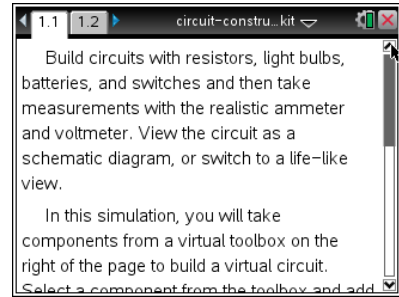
1.1 1.2 circuit-constru...kit

Build circuits with resistors, light bulbs, batteries, and switches and then take measurements with the realistic ammeter and voltmeter. View the circuit as a schematic diagram, or switch to a life-like view.

In this simulation, you will take components from a virtual toolbox on the right of the page to build a virtual circuit. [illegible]